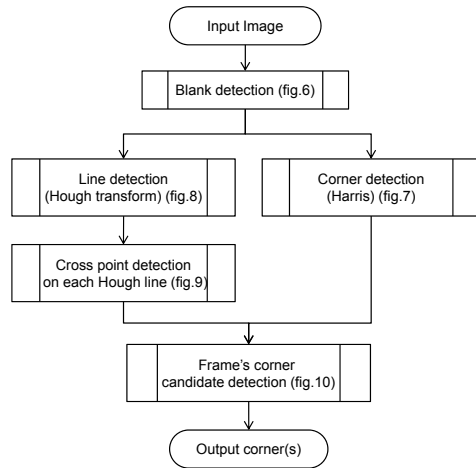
Input Image

Blank detection (fig.6)

Line detection (Hough transform) (fig.8)

Corner detection (Harris) (fig.7)

Cross point detection on each Hough line (fig.9)

Frame's corner candidate detection (fig.10)

Output corner(s)